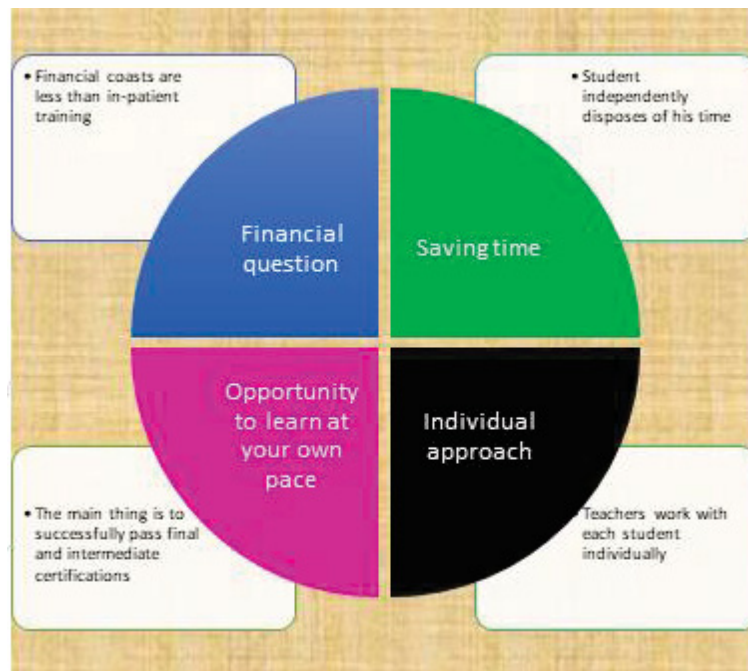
• Financial coasts are less than in-patient training

• Student independently disposes of his time

Financial question

Saving time

Opportunity to learn at your own pace

Individual approach

• The main thing is to successfully pass final and intermediate certifications

Teachers work with each student individually